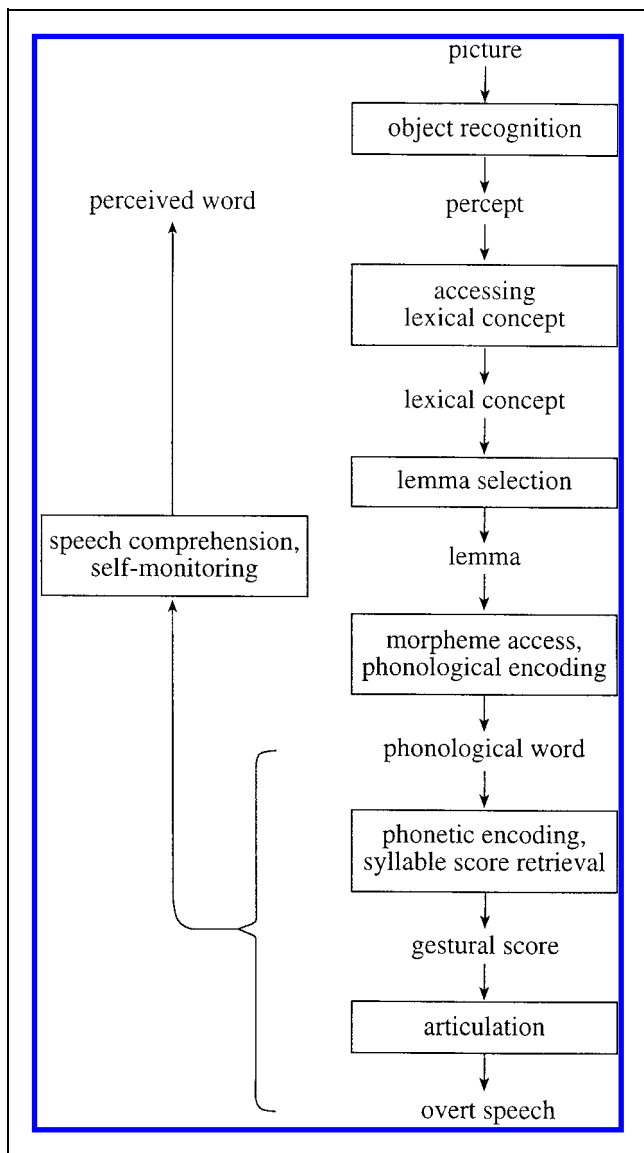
picture

object recognition

perceived word

percept

accessing lexical concept

lexical concept

lemma selection

speech comprehension, self-monitoring

lemma

morpheme access, phonological encoding

phonological word

phonetic encoding, syllable score retrieval

gestural score

articulation

overt speech